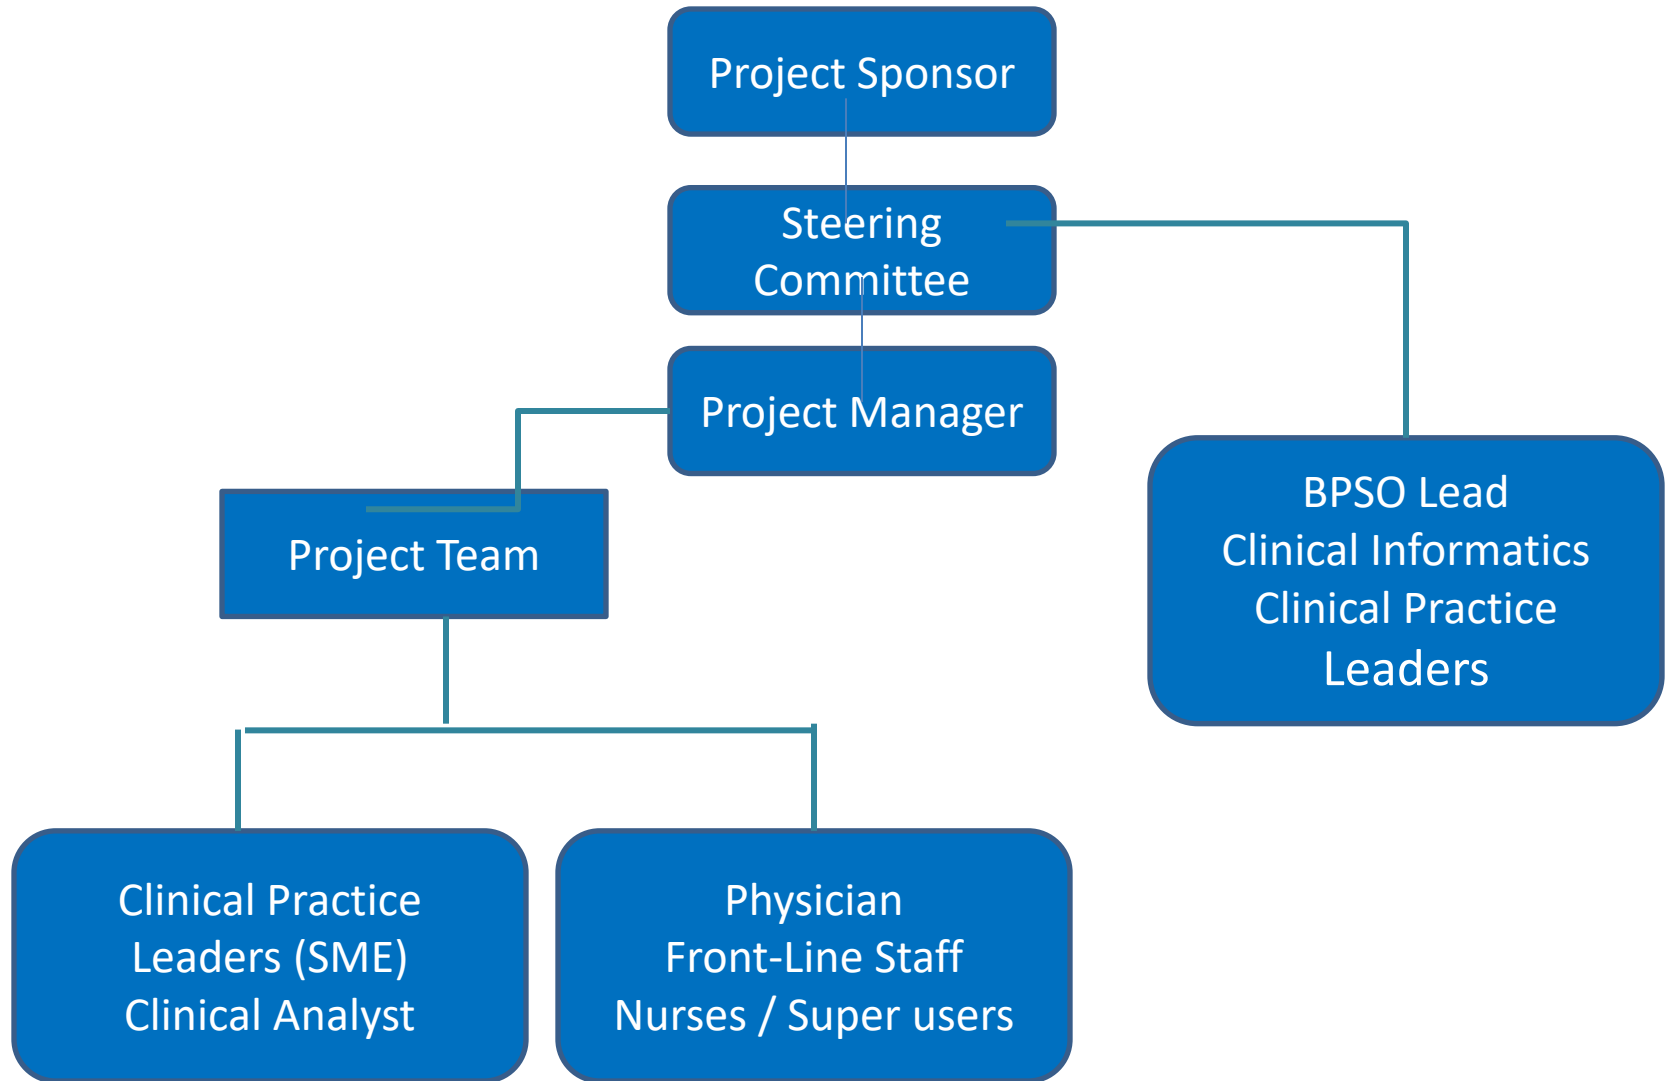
Project Sponsor

Steering Committee

Project Manager

BPSO Lead
Clinical Informatics
Clinical Practice Leaders

Project Team

Clinical Practice Leaders (SME)
Clinical Analyst

Physician
Front-Line Staff
Nurses / Super users